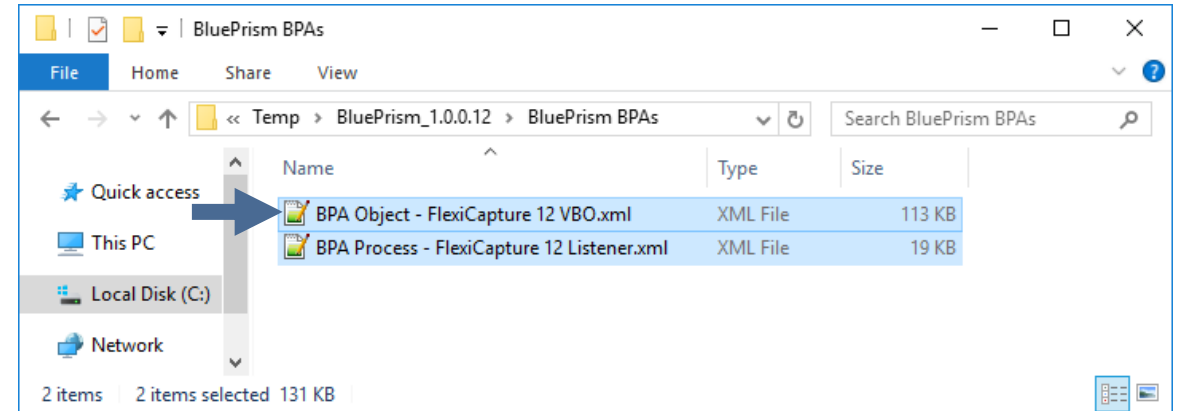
BluePrism BPAs

File Home Share View

« Temp › BluePrism_1.0.0.12 › BluePrism BPAs

Search BluePrism BPAs

Quick access

This PC

Local Disk (C:)

Network

| Name | Type | Size |
|---|---|---|
| BPA Object - FlexiCapture 12 VBO.xml | XML File | 113 KB |
| BPA Process - FlexiCapture 12 Listener.xml | XML File | 19 KB |

2 items 2 items selected 131 KB